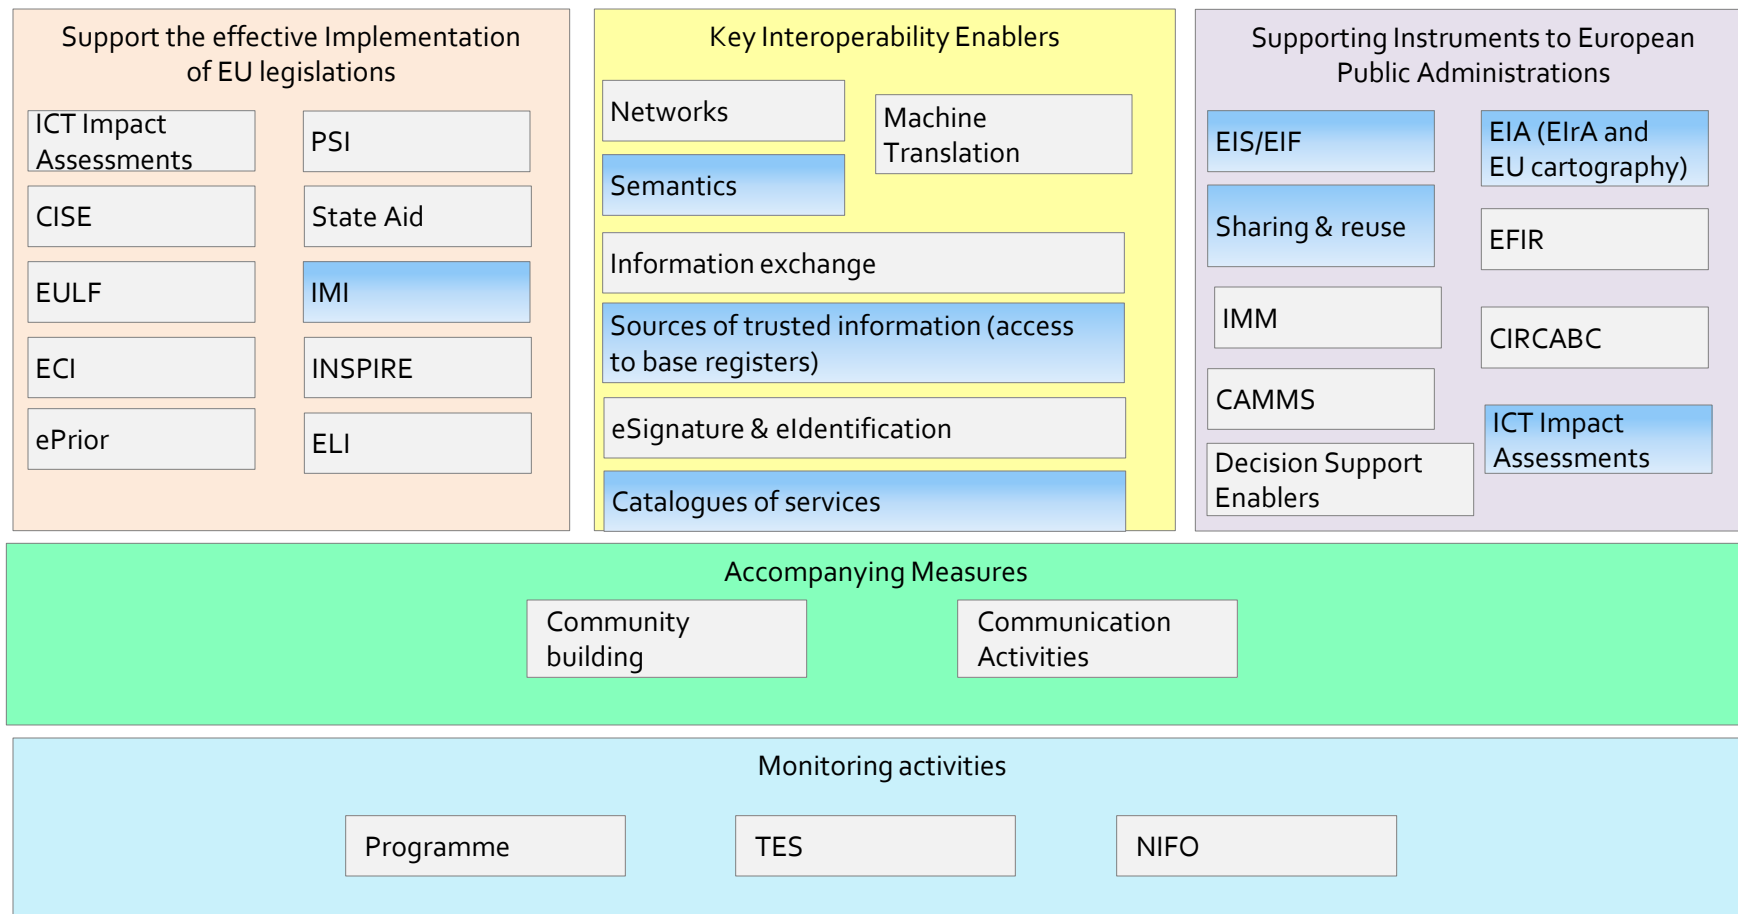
Support the effective Implementation of EU legislations

ICT Impact Assessments

PSI

CISE

State Aid

EULF

IMI

ECI

INSPIRE

ePrior

ELI

Key Interoperability Enablers

Networks

Machine Translation

Semantics

Information exchange

Sources of trusted information (access to base registers)

eSignature & eIdentification

Catalogues of services

Supporting Instruments to European Public Administrations

EIS/EIF

EIA (EIrA and EU cartography)

Sharing & reuse

EFIR

IMM

CIRCABC

CAMMS

ICT Impact Assessments

Decision Support Enablers

Accompanying Measures

Community building

Communication Activities

Monitoring activities

Programme

TES

NIFO